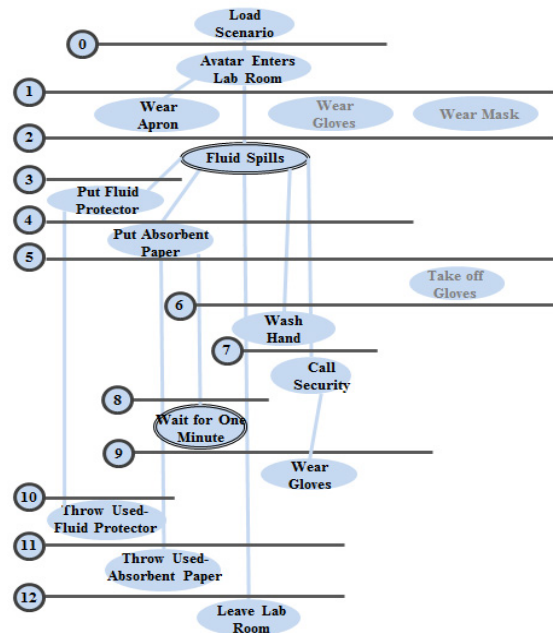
Load Scenario

0

Avatar Enters Lab Room

1

Wear Apron

Wear Gloves

Wear Mask

2

Fluid Spills

3

Put Fluid Protector

4

Put Absorbent Paper

5

Take off Gloves

6

Wash Hand

7

Call Security

8

Wait for One Minute

9

Wear Gloves

10

Throw Used-Fluid Protector

11

Throw Used-Absorbent Paper

12

Leave Lab Room